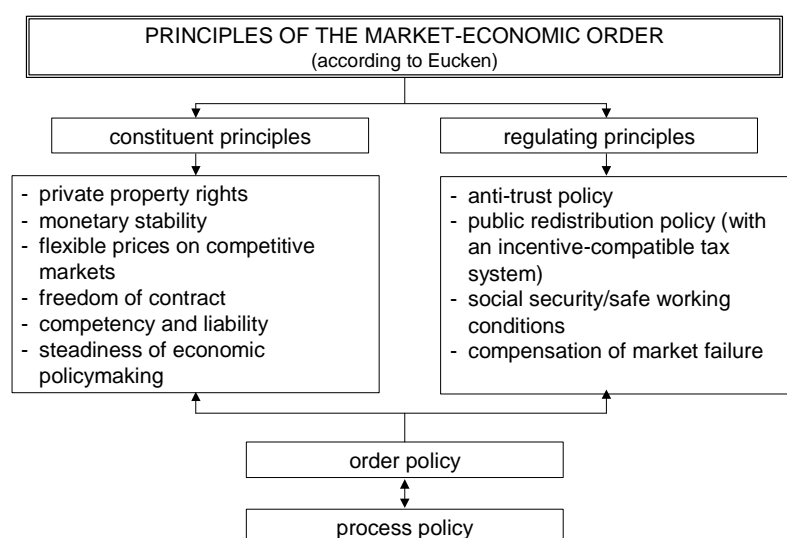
PRINCIPLES OF THE MARKET-ECONOMIC ORDER
(according to Eucken)

constituent principles

regulating principles

- private property rights
- monetary stability
- flexible prices on competitive markets
- freedom of contract
- competency and liability
- steadiness of economic policymaking

- anti-trust policy
- public redistribution policy (with an incentive-compatible tax system)
- social security/safe working conditions
- compensation of market failure

order policy

process policy